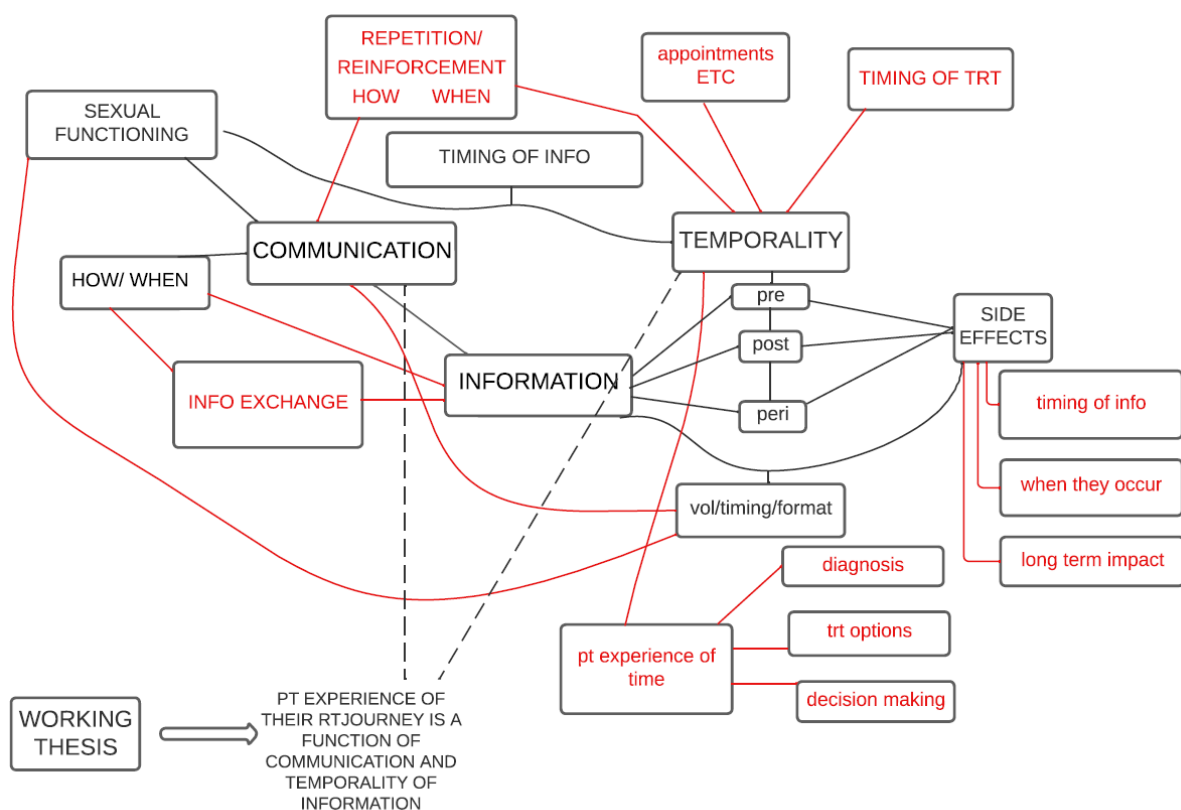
REPETITION/ REINFORCEMENT HOW WHEN

appointments ETC

TIMING OF TRT

SEXUAL FUNCTIONING

TIMING OF INFO

COMMUNICATION

TEMPORALITY

HOW/ WHEN

pre

post

peri

SIDE EFFECTS

INFO EXCHANGE

INFORMATION

timing of info

when they occur

vol/timing/format

long term impact

diagnosis

trt options

pt experience of time

decision making

WORKING THESIS

PT EXPERIENCE OF THEIR RTJOURNEY IS A FUNCTION OF COMMUNICATION AND TEMPORALITY OF INFORMATION